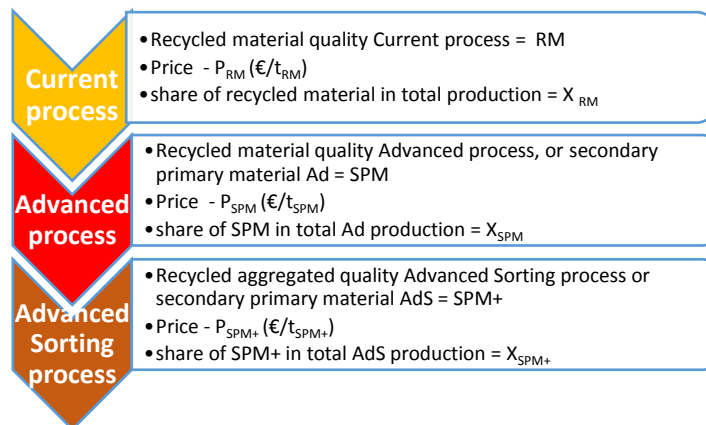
Current process

• Recycled material quality Current process = RM
• Price - $P_{RM}$ (€/$t_{RM}$)
• share of recycled material in total production = $X_{RM}$

Advanced process

• Recycled material quality Advanced process, or secondary primary material Ad = SPM
• Price - $P_{SPM}$ (€/$t_{SPM}$)
• share of SPM in total Ad production = $X_{SPM}$

Advanced Sorting process

• Recycled aggregated quality Advanced Sorting process or secondary primary material AdS = SPM+
• Price - $P_{SPM+}$ (€/$t_{SPM+}$)
• share of SPM+ in total AdS production = $X_{SPM+}$